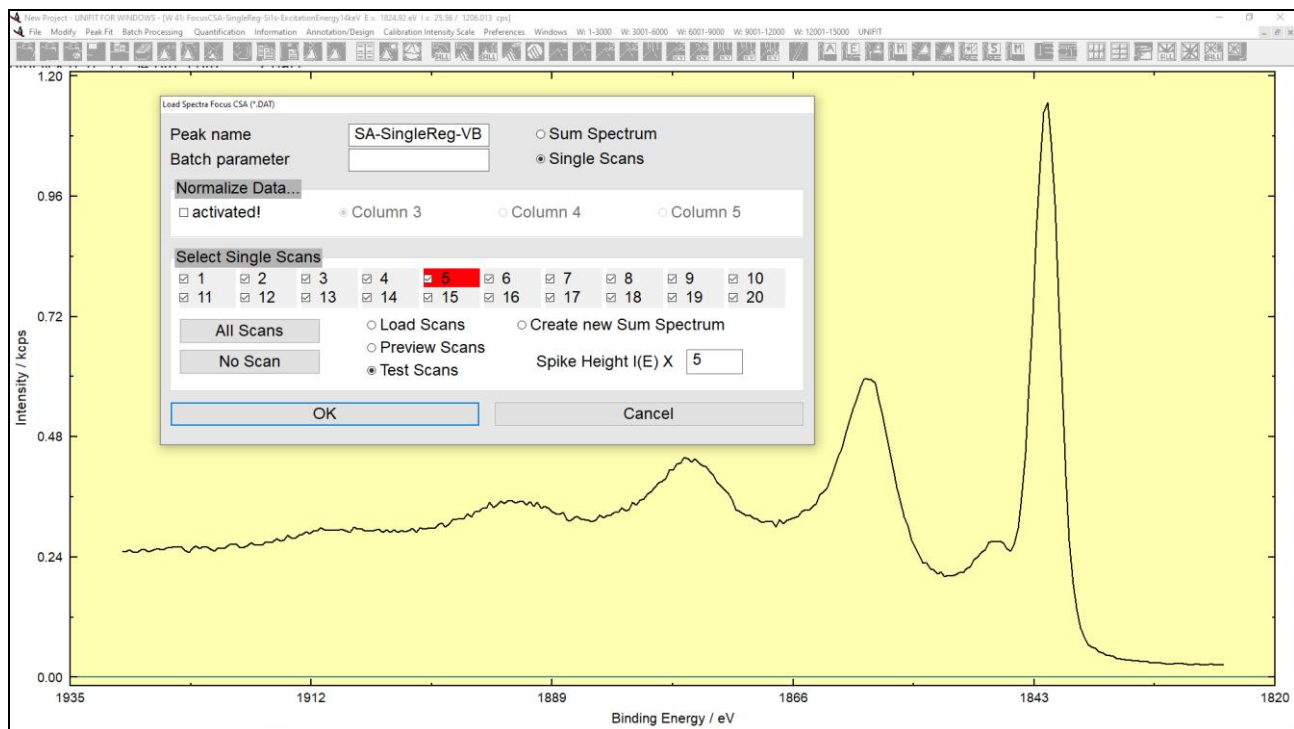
New Project - UNIFIT FOR WINDOWS - [W 41: FocusCSA-SingleReg-Si1s-ExcitationEnergy14keV E = 1824.92 eV I = 25.56 / 1206.013 cps]

File Modify Peak Fit Batch Processing Quantification Information Annotation/Design Calibration Intensity Scale Preferences Windows W: 1-3000 W: 3001-6000 W: 6001-9000 W: 9001-12000 W: 12001-15000 UNIFIT

Load Spectra Focus CSA (*.DAT)

Peak name SA-SingleReg-VB
Batch parameter

○ Sum Spectrum
◉ Single Scans

Normalize Data...

☐ activated! ◉ Column 3 ○ Column 4 ○ Column 5

Select Single Scans

☑ 1 ☑ 2 ☑ 3 ☑ 4 ☑ 5 ☑ 6 ☑ 7 ☑ 8 ☑ 9 ☑ 10
☑ 11 ☑ 12 ☑ 13 ☑ 14 ☑ 15 ☑ 16 ☑ 17 ☑ 18 ☑ 19 ☑ 20

All Scans
No Scan

○ Load Scans
○ Preview Scans
◉ Test Scans

○ Create new Sum Spectrum

Spike Height I(E) X 5

OK Cancel

1.20
0.96
0.72
0.48
0.24
0.00

Intensity / kcps

1935 1912 1889 1866 1843 1820

Binding Energy / eV